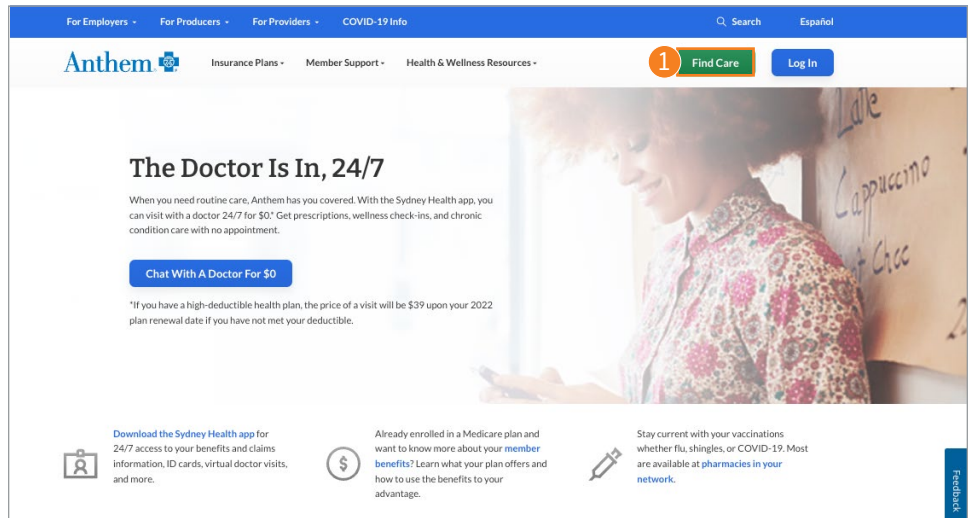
For Employers ▾ For Producers ▾ For Providers ▾ COVID-19 Info

Search Español

Anthem

Insurance Plans ▾ Member Support ▾ Health & Wellness Resources ▾

1

Find Care

Log In

Latte
Cappuccino
Hot Choc

The Doctor Is In, 24/7

When you need routine care, Anthem has you covered. With the Sydney Health app, you can visit with a doctor 24/7 for $0.* Get prescriptions, wellness check-ins, and chronic condition care with no appointment.

Chat With A Doctor For $0

*If you have a high-deductible health plan, the price of a visit will be $39 upon your 2022 plan renewal date if you have not met your deductible.

Download the Sydney Health app for 24/7 access to your benefits and claims information, ID cards, virtual doctor visits, and more.

Already enrolled in a Medicare plan and want to know more about your member benefits? Learn what your plan offers and how to use the benefits to your advantage.

Stay current with your vaccinations whether flu, shingles, or COVID-19. Most are available at pharmacies in your network.

Feedback